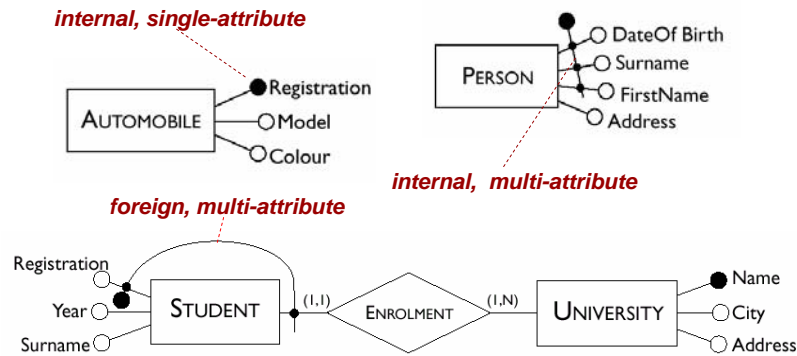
internal, single-attribute

AUTOMOBILE
Registration
Model
Colour

PERSON
DateOf Birth
Surname
FirstName
Address

internal, multi-attribute

foreign, multi-attribute

Registration
Year
Surname
STUDENT
(1,1)
ENROLMENT
(1,N)
UNIVERSITY
Name
City
Address